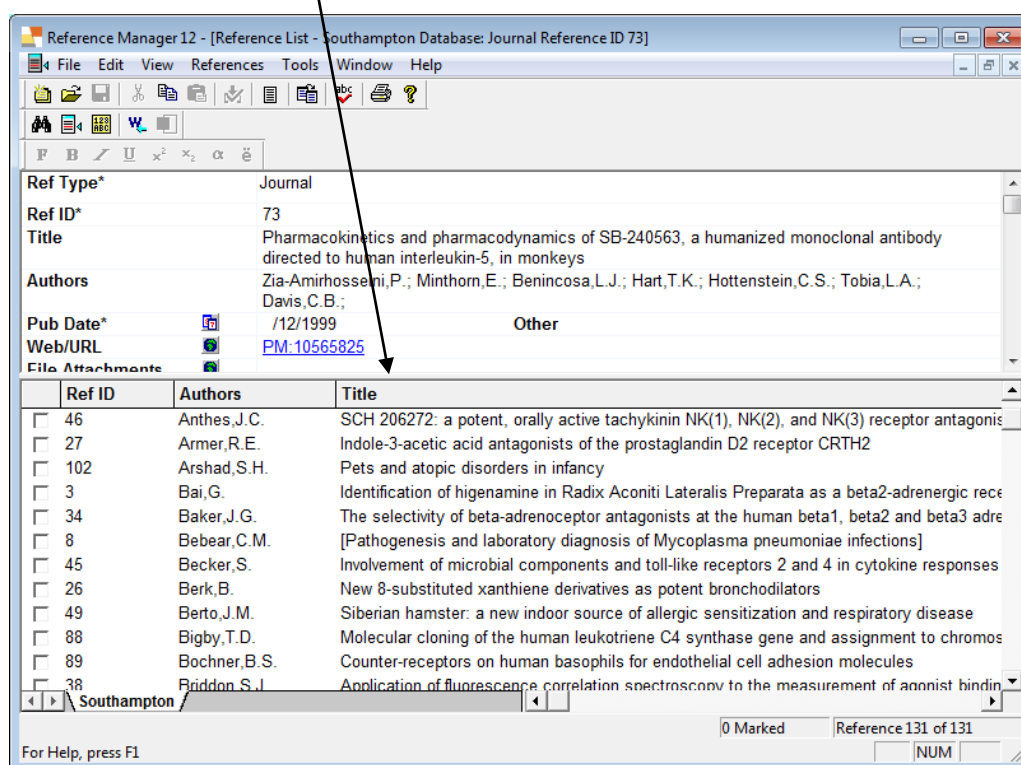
Reference Manager 12 - [Reference List - Southampton Database: Journal Reference ID 73]

File Edit View References Tools Window Help

F B I U x² x₂ α ë

| | |
|---|---|
| Ref Type* | Journal |
| Ref ID* | 73 |
| Title | Pharmacokinetics and pharmacodynamics of SB-240563, a humanized monoclonal antibody directed to human interleukin-5, in monkeys |
| Authors | Zia-Amirhosseini,P.; Minthorn,E.; Benincosa,L.J.; Hart,T.K.; Hottenstein,C.S.; Tobia,L.A.; Davis,C.B.; |
| Pub Date* | /12/1999 Other |
| Web/URL | PM:10565825 |
| File Attachments | |

| | Ref ID | Authors | Title |
|---|---|---|---|
| ☐ | 46 | Anthes,J.C. | SCH 206272: a potent, orally active tachykinin NK(1), NK(2), and NK(3) receptor antagonis |
| ☐ | 27 | Armer,R.E. | Indole-3-acetic acid antagonists of the prostaglandin D2 receptor CRTH2 |
| ☐ | 102 | Arshad,S.H. | Pets and atopic disorders in infancy |
| ☐ | 3 | Bai,G. | Identification of higenamine in Radix Aconiti Lateralis Preparata as a beta2-adrenergic rece |
| ☐ | 34 | Baker,J.G. | The selectivity of beta-adrenoceptor antagonists at the human beta1, beta2 and beta3 adre |
| ☐ | 8 | Bebear,C.M. | [Pathogenesis and laboratory diagnosis of Mycoplasma pneumoniae infections] |
| ☐ | 45 | Becker,S. | Involvement of microbial components and toll-like receptors 2 and 4 in cytokine responses |
| ☐ | 26 | Berk,B. | New 8-substituted xanthiene derivatives as potent bronchodilators |
| ☐ | 49 | Berto,J.M. | Siberian hamster: a new indoor source of allergic sensitization and respiratory disease |
| ☐ | 88 | Bigby,T.D. | Molecular cloning of the human leukotriene C4 synthase gene and assignment to chromos |
| ☐ | 89 | Bochner,B.S. | Counter-receptors on human basophils for endothelial cell adhesion molecules |
| ☐ | 38 | Briddon,S.J. | Application of fluorescence correlation spectroscopy to the measurement of agonist bindin |

Southampton

0 Marked Reference 131 of 131

For Help, press F1 NUM